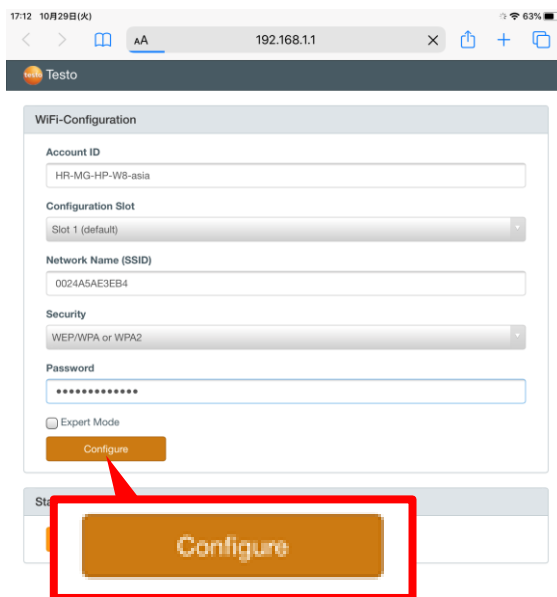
17:12 10月29日(火)

63%

AA

192.168.1.1

testo Testo

WiFi-Configuration

Account ID

HR-MG-HP-W8-asia

Configuration Slot

Slot 1 (default)

Network Name (SSID)

0024A5AE3EB4

Security

WEP/WPA or WPA2

Password

••••••••••••••

Expert Mode

Configure

Sta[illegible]

Configure